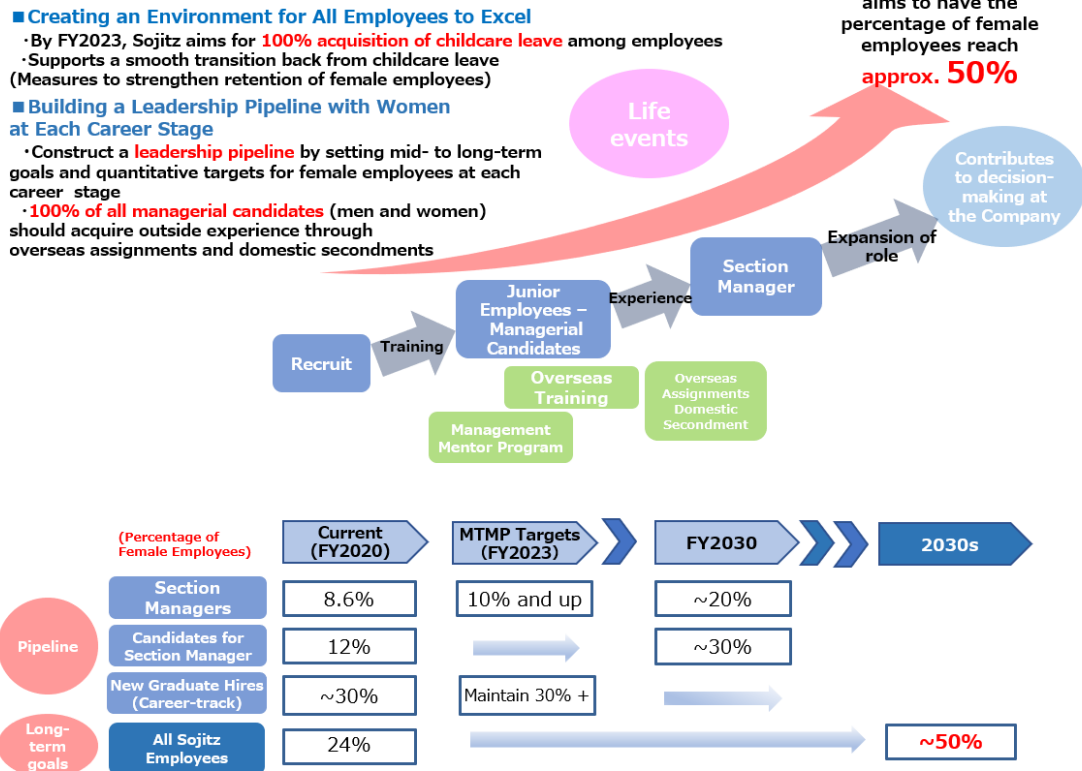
■Creating an Environment for All Employees to Excel
・By FY2023, Sojitz aims for 100% acquisition of childcare leave among employees
・Supports a smooth transition back from childcare leave (Measures to strengthen retention of female employees)

■Building a Leadership Pipeline with Women at Each Career Stage
・Construct a leadership pipeline by setting mid- to long-term goals and quantitative targets for female employees at each career stage
・100% of all managerial candidates (men and women) should acquire outside experience through overseas assignments and domestic secondments

aims to have the percentage of female employees reach approx. 50%

Life events

Contributes to decision-making at the Company

Recruit
Training
Junior Employees – Managerial Candidates
Experience
Section Manager
Expansion of role
Overseas Training
Management Mentor Program
Overseas Assignments Domestic Secondment

| (Percentage of Female Employees) | Current (FY2020) | MTMP Targets (FY2023) | FY2030 | 2030s |
|---|---|---|---|---|
| Section Managers | 8.6% | 10% and up | ~20% | |
| Candidates for Section Manager | 12% | | ~30% | |
| New Graduate Hires (Career-track) | ~30% | Maintain 30% + | | |
| All Sojitz Employees | 24% | | | ~50% |

Pipeline
Long-term goals